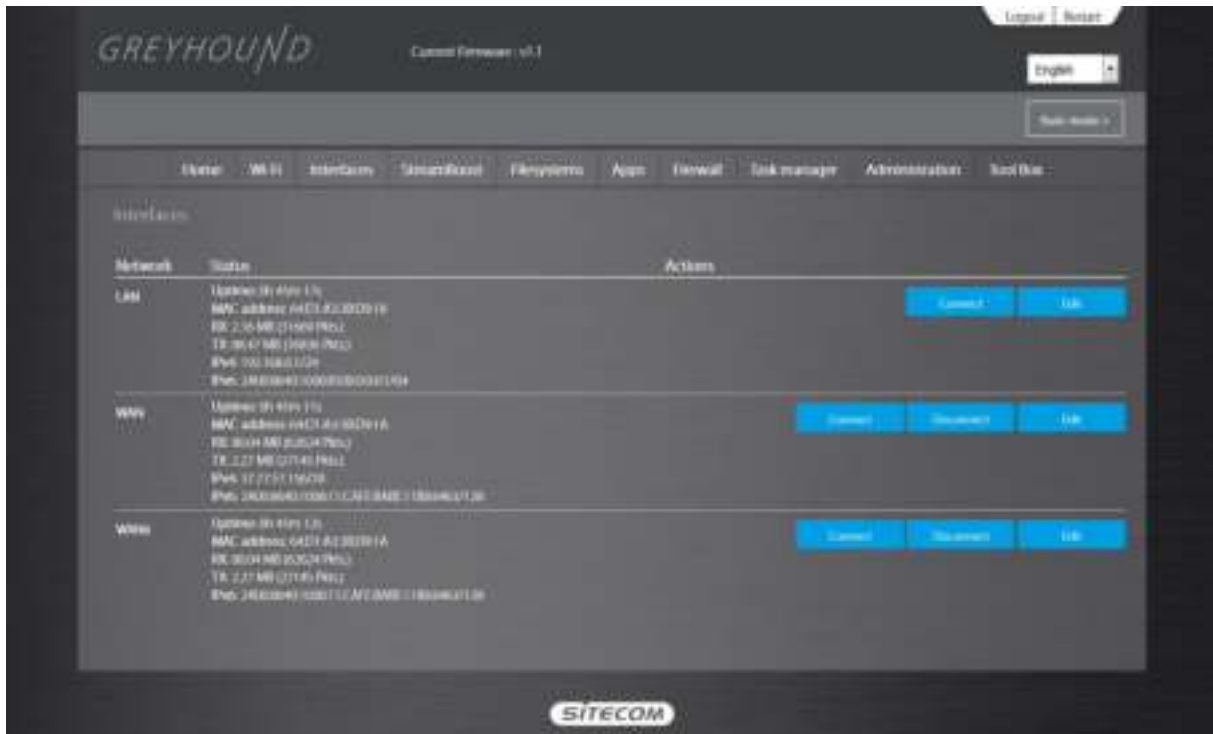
Logout | Restart

GREYHOUND

Current Firmware : v1.1

English

Basic mode >

Home Wi-Fi Interfaces StreamBoost Filesystems Apps Firewall Task manager Administration Tool Box

Interfaces

| Network | Status | Actions |
|---|---|---|
| LAN | Uptime: 0h 45m 17s<br>MAC address: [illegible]<br>RX: 2.16 MB (21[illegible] Pkts.)<br>TX: 86.67 MB ([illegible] Pkts.)<br>IPv4: 192.168.0.1/24<br>IPv6: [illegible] | Connect Edit |
| WAN | Uptime: 0h 45m 17s<br>MAC address: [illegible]<br>RX: 30.04 MB ([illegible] Pkts.)<br>TX: 2.27 MB ([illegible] Pkts.)<br>IPv4: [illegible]<br>IPv6: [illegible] | Connect Disconnect Edit |
| WAN6 | Uptime: 0h 45m 12s<br>MAC address: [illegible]<br>RX: 30.04 MB ([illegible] Pkts.)<br>TX: 2.27 MB ([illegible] Pkts.)<br>IPv6: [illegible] | Connect Disconnect Edit |

SITECOM